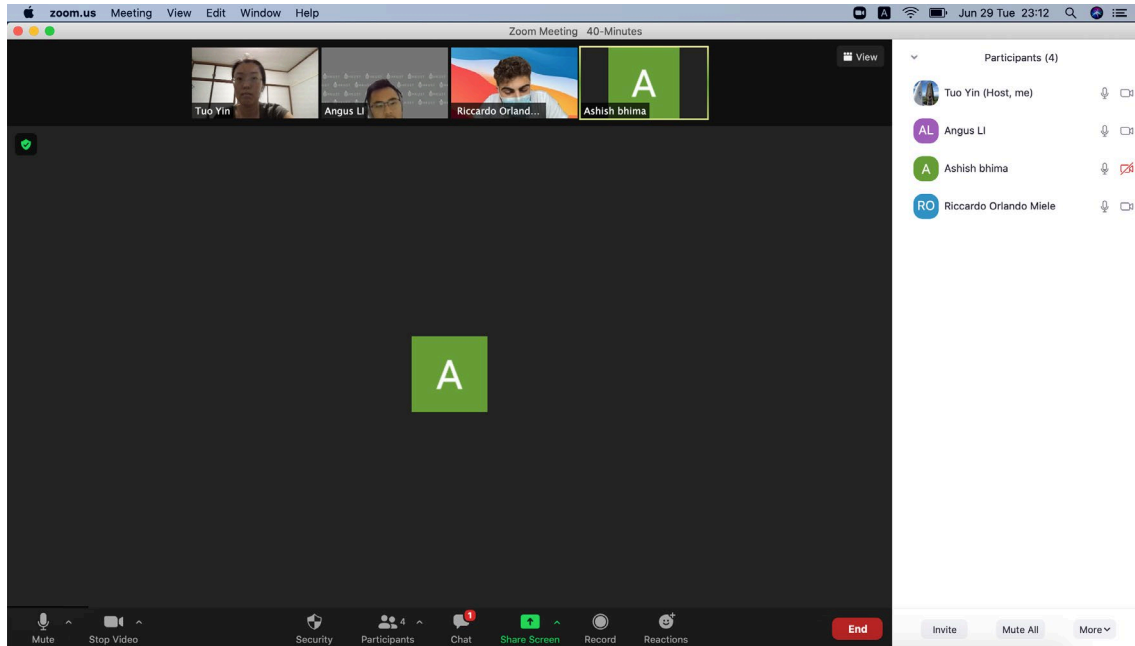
zoom.us Meeting View Edit Window Help

A Jun 29 Tue 23:12

Zoom Meeting 40-Minutes

View

Tuo Yin

Angus LI

Riccardo Orland...

A

Ashish bhima

A

Participants (4)

Tuo Yin (Host, me)

AL Angus LI

A Ashish bhima

RO Riccardo Orlando Miele

Mute

Stop Video

Security

4

Participants

1

Chat

Share Screen

Record

Reactions

End

Invite

Mute All

More